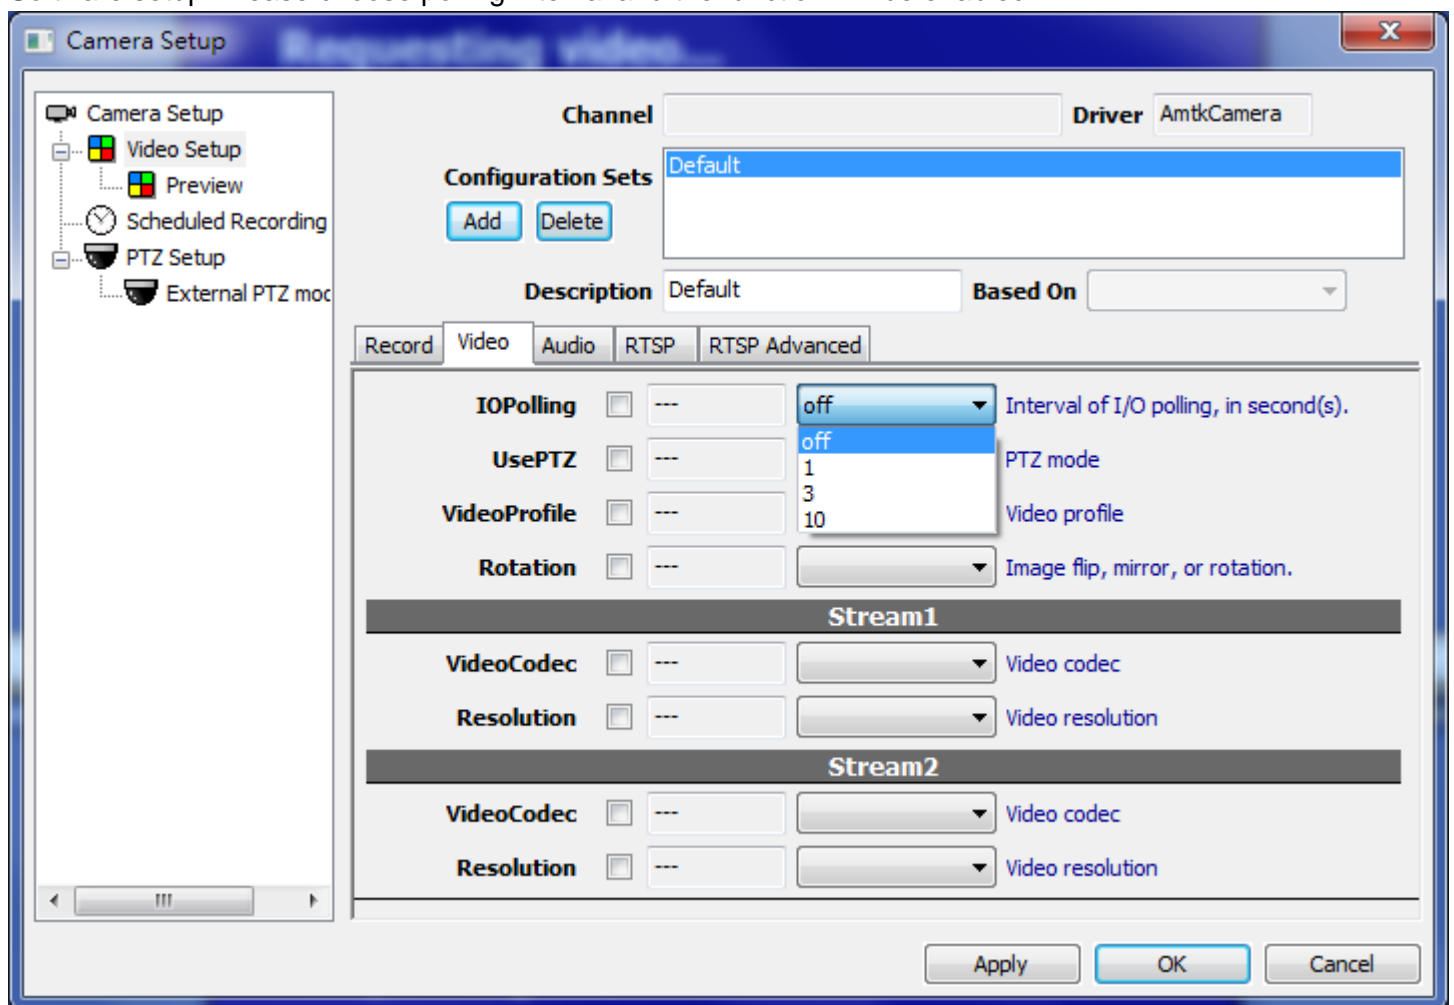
Camera Setup Requesting video...

Camera Setup
Video Setup
Preview
Scheduled Recording
PTZ Setup
External PTZ moc

Channel
Driver AmtkCamera
Configuration Sets
Default
Add Delete
Description Default
Based On

Record Video Audio RTSP RTSP Advanced

IOPolling --- off Interval of I/O polling, in second(s).
off
1
3
10
UsePTZ --- PTZ mode
VideoProfile --- Video profile
Rotation --- Image flip, mirror, or rotation.

Stream1
VideoCodec --- Video codec
Resolution --- Video resolution

Stream2
VideoCodec --- Video codec
Resolution --- Video resolution

Apply OK Cancel